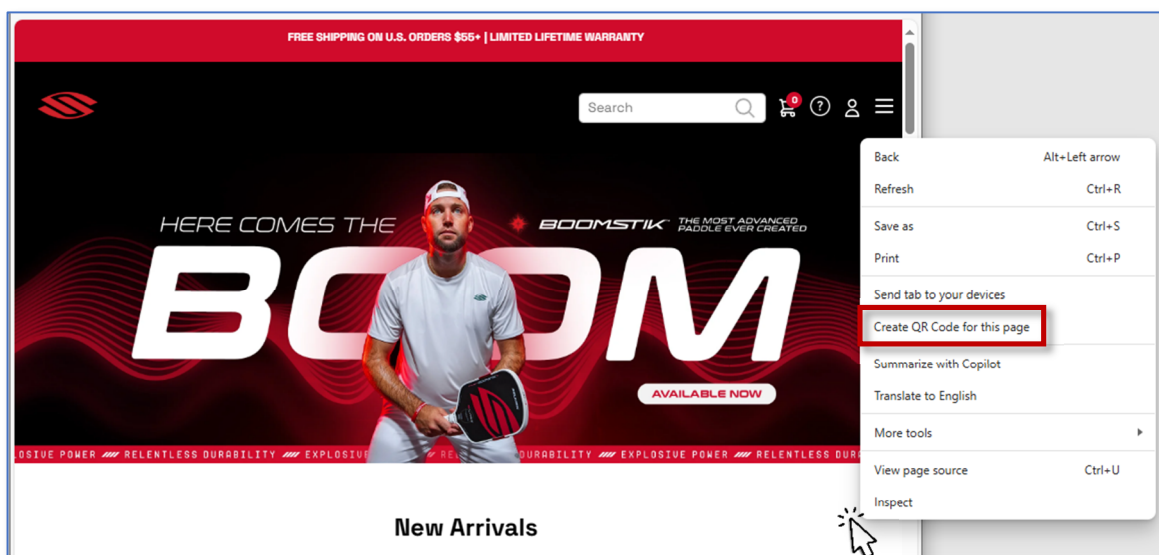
FREE SHIPPING ON U.S. ORDERS $55+ | LIMITED LIFETIME WARRANTY

Search

0

HERE COMES THE

BOOMSTIK THE MOST ADVANCED PADDLE EVER CREATED

BO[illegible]M

AVAILABLE NOW

LOSIVE POWER /// RELENTLESS DURABILITY /// EXPLOSI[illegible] RE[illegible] DURABILITY /// EXPLOSIVE POWER /// RELENTLESS DURABILITY

New Arrivals

Back Alt+Left arrow
Refresh Ctrl+R
Save as Ctrl+S
Print Ctrl+P
Send tab to your devices
Create QR Code for this page
Summarize with Copilot
Translate to English
More tools
View page source Ctrl+U
Inspect